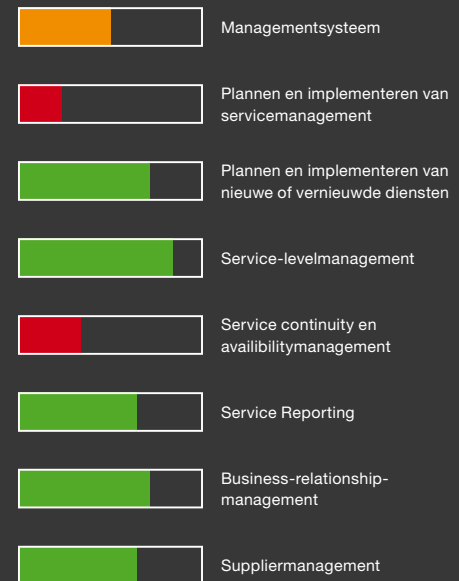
Managementsysteem

Plannen en implementeren van servicemanagement

Plannen en implementeren van nieuwe of vernieuwde diensten

Service-levelmanagement

Service continuity en availibilitymanagement

Service Reporting

Business-relationship-management

Suppliermanagement